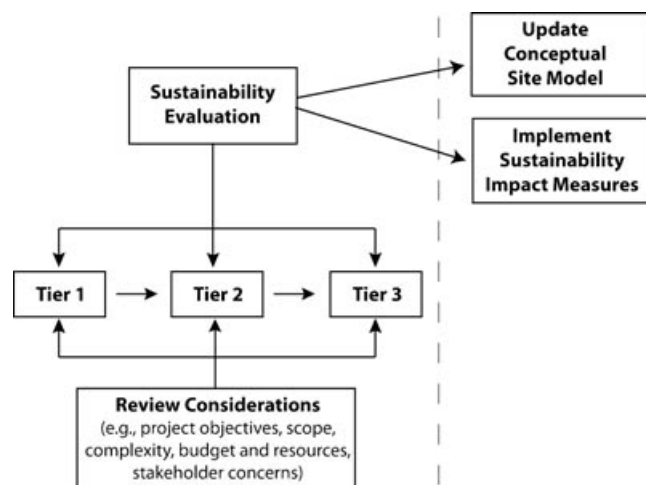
Sustainability Evaluation

Update Conceptual Site Model

Implement Sustainability Impact Measures

Tier 1

Tier 2

Tier 3

Review Considerations
(e.g., project objectives, scope, complexity, budget and resources, stakeholder concerns)